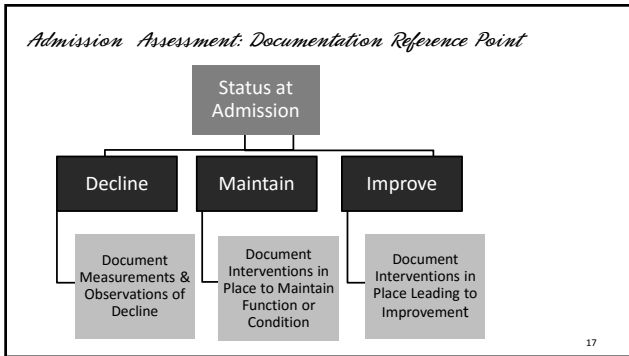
Admission Assessment: Documentation Reference Point

Status at Admission

Decline

Maintain

Improve

Document Measurements & Observations of Decline

Document Interventions in Place to Maintain Function or Condition

Document Interventions in Place Leading to Improvement

17